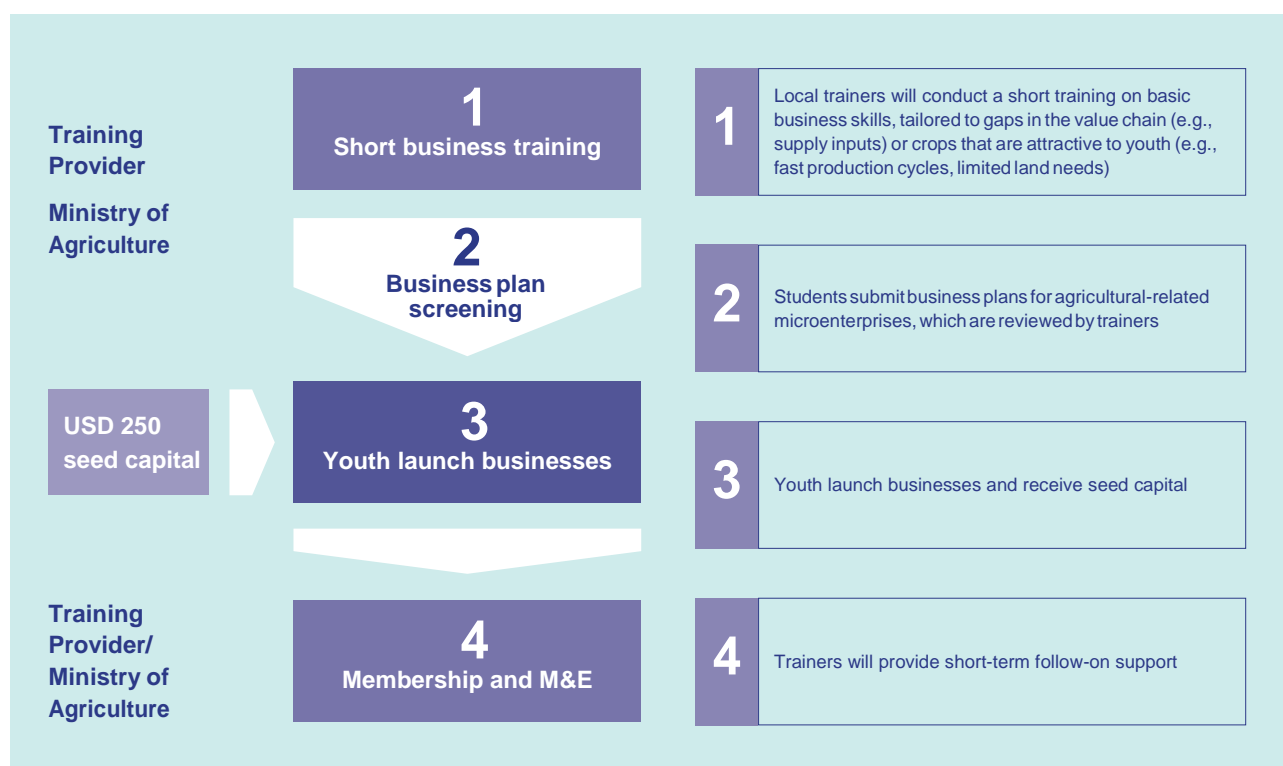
Training Provider

Ministry of Agriculture

1
Short business training

1
Local trainers will conduct a short training on basic business skills, tailored to gaps in the value chain (e.g., supply inputs) or crops that are attractive to youth (e.g., fast production cycles, limited land needs)

2
Business plan screening

2
Students submit business plans for agricultural-related microenterprises, which are reviewed by trainers

USD 250 seed capital

3
Youth launch businesses

3
Youth launch businesses and receive seed capital

Training Provider/ Ministry of Agriculture

4
Membership and M&E

4
Trainers will provide short-term follow-on support